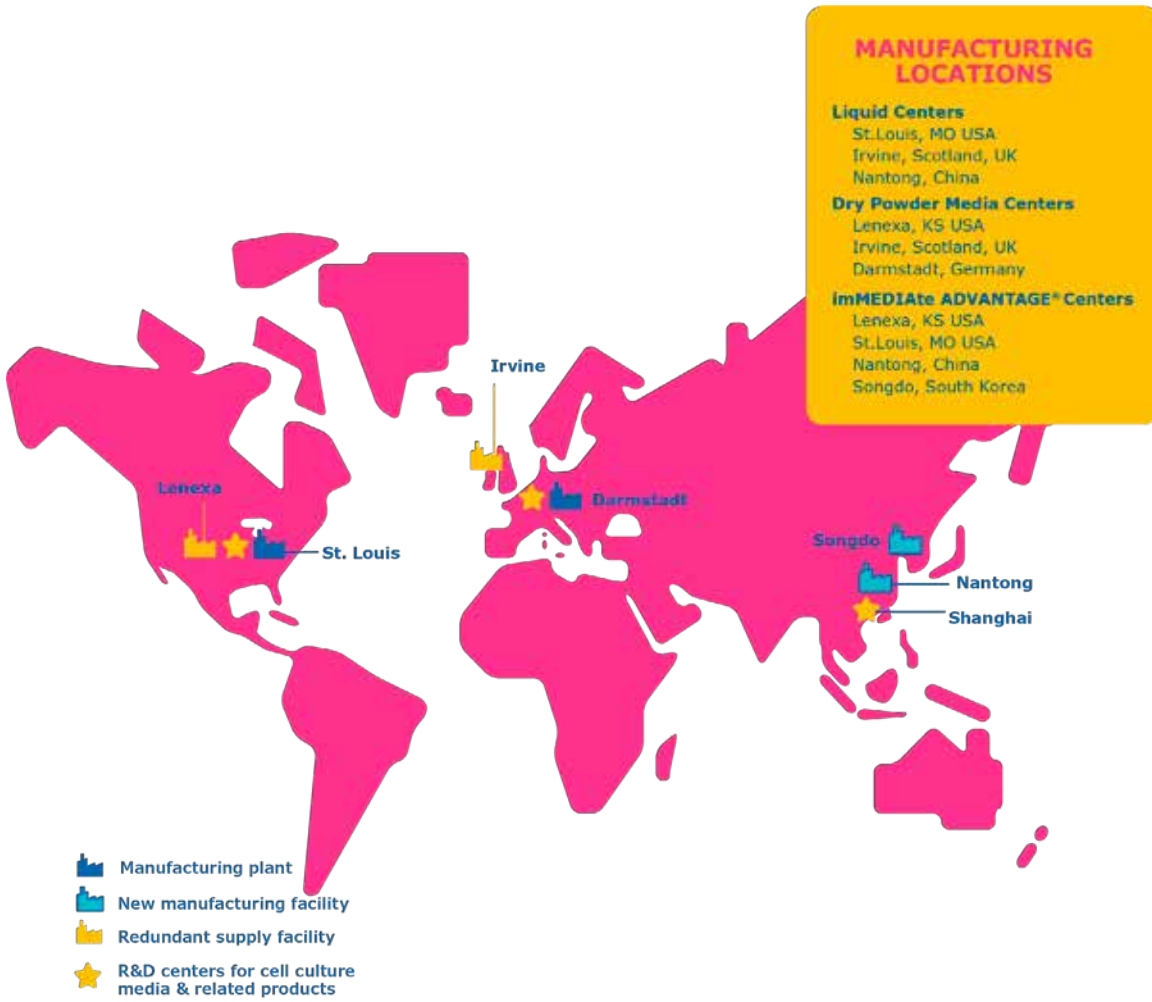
MANUFACTURING LOCATIONS

Liquid Centers
St.Louis, MO USA
Irvine, Scotland, UK
Nantong, China

Dry Powder Media Centers
Lenexa, KS USA
Irvine, Scotland, UK
Darmstadt, Germany

imMEDIAte ADVANTAGE® Centers
Lenexa, KS USA
St.Louis, MO USA
Nantong, China
Songdo, South Korea

Irvine

Lenexa

Darmstadt

St. Louis

Songdo

Nantong

Shanghai

Manufacturing plant
New manufacturing facility
Redundant supply facility
R&D centers for cell culture media & related products